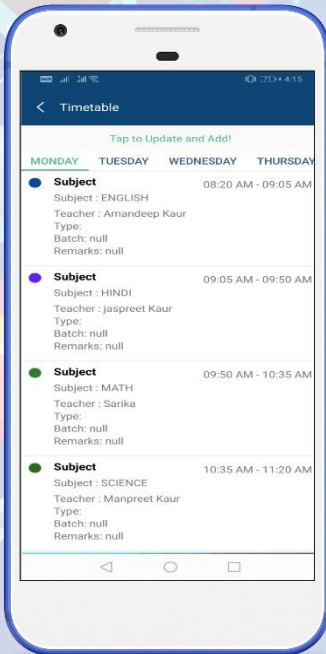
4:15

Timetable

Tap to Update and Add!

MONDAY TUESDAY WEDNESDAY THURSDAY

Subject
Subject : ENGLISH
Teacher : Amandeep Kaur
Type:
Batch: null
Remarks: null
08:20 AM - 09:05 AM

Subject
Subject : HINDI
Teacher : jaspreet Kaur
Type:
Batch: null
Remarks: null
09:05 AM - 09:50 AM

Subject
Subject : MATH
Teacher : Sarika
Type:
Batch: null
Remarks: null
09:50 AM - 10:35 AM

Subject
Subject : SCIENCE
Teacher : Manpreet Kaur
Type:
Batch: null
Remarks: null
10:35 AM - 11:20 AM